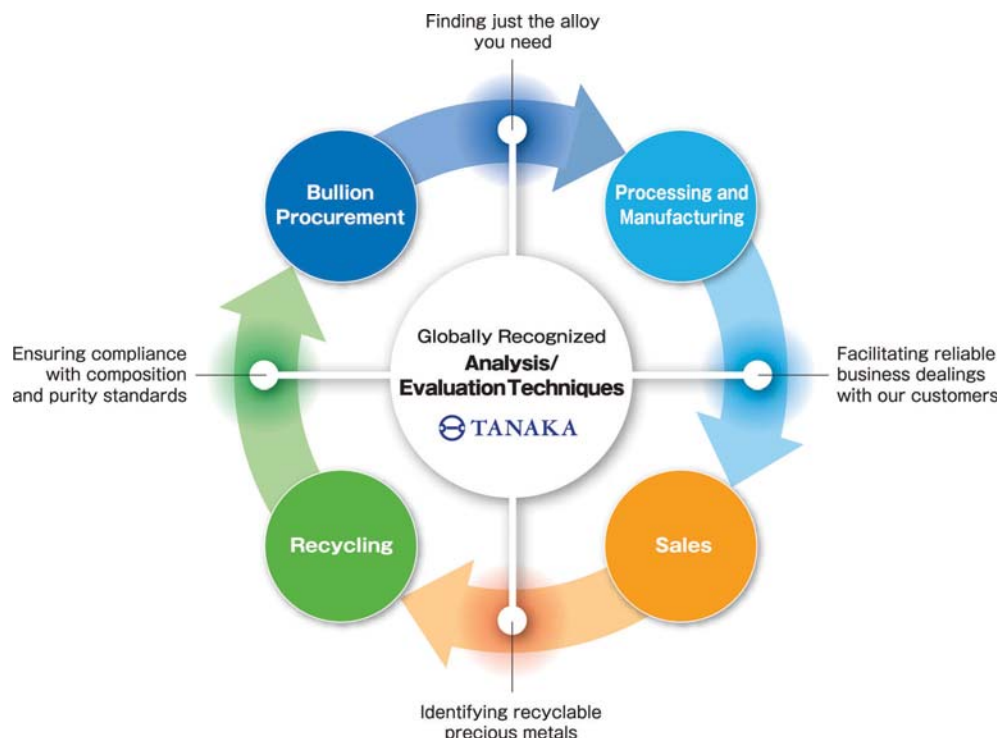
Finding just the alloy you need

Bullion Procurement

Processing and Manufacturing

Ensuring compliance with composition and purity standards

Globally Recognized
Analysis/
Evaluation Techniques
TANAKA

Facilitating reliable business dealings with our customers

Recycling

Sales

Identifying recyclable precious metals